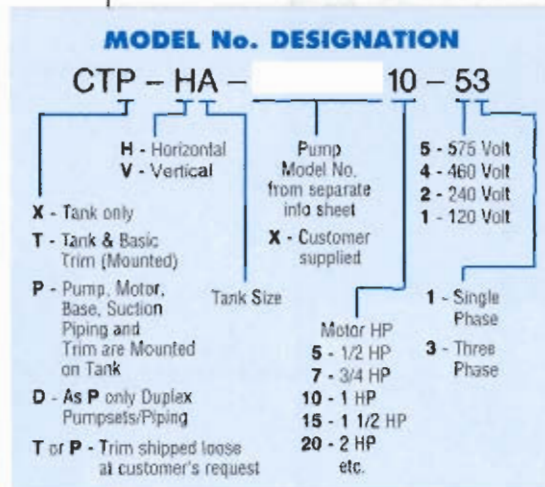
MODEL No. DESIGNATION

CTP – HA – 10 – 53

H - Horizontal
V - Vertical

Pump Model No. from separate info sheet
X - Customer supplied

5 - 575 Volt
4 - 460 Volt
2 - 240 Volt
1 - 120 Volt

X - Tank only
T - Tank & Basic Trim (Mounted)
P - Pump, Motor, Base, Suction Piping and Trim are Mounted on Tank
D - As P only Duplex Pumpsets/Piping
T or P - Trim shipped loose at customer's request

Tank Size

Motor HP
5 - 1/2 HP
7 - 3/4 HP
10 - 1 HP
15 - 1 1/2 HP
20 - 2 HP
etc.

1 - Single Phase
3 - Three Phase